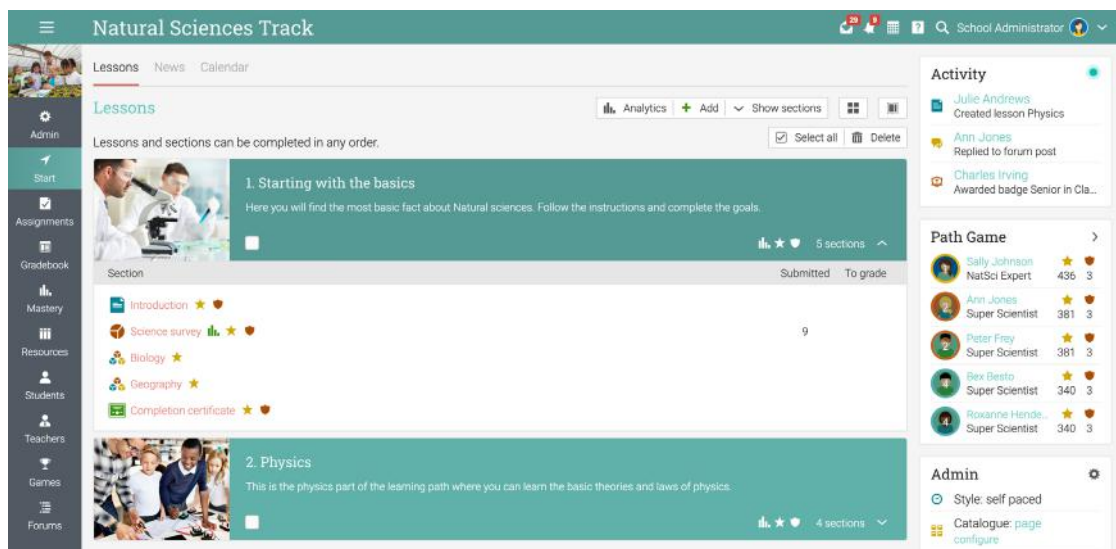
Natural Sciences Track

29 9 School Administrator

Admin
Start
Assignments
Gradebook
Mastery
Resources
Students
Teachers
Games
Forums

Lessons News Calendar

Lessons

Analytics + Add Show sections

Lessons and sections can be completed in any order.

Select all Delete

1. Starting with the basics

Here you will find the most basic fact about Natural sciences. Follow the instructions and complete the goals.

5 sections

| Section | Submitted | To grade |
|---|---|---|
| Introduction | | |
| Science survey | 9 | |
| Biology | | |
| Geography | | |
| Completion certificate | | |

2. Physics

This is the physics part of the learning path where you can learn the basic theories and laws of physics.

4 sections

Activity

Julie Andrews
Created lesson Physics

Ann Jones
Replied to forum post

Charles Irving
Awarded badge Senior in Cla...

Path Game

| | | |
|---|---|---|
| Sally Johnson NatSci Expert | 436 | 3 |
| Ann Jones Super Scientist | 381 | 3 |
| Peter Frey Super Scientist | 381 | 3 |
| Bex Besto Super Scientist | 340 | 3 |
| Roxanne Hende.. Super Scientist | 340 | 3 |

Admin

Style: self paced

Catalogue: page configure